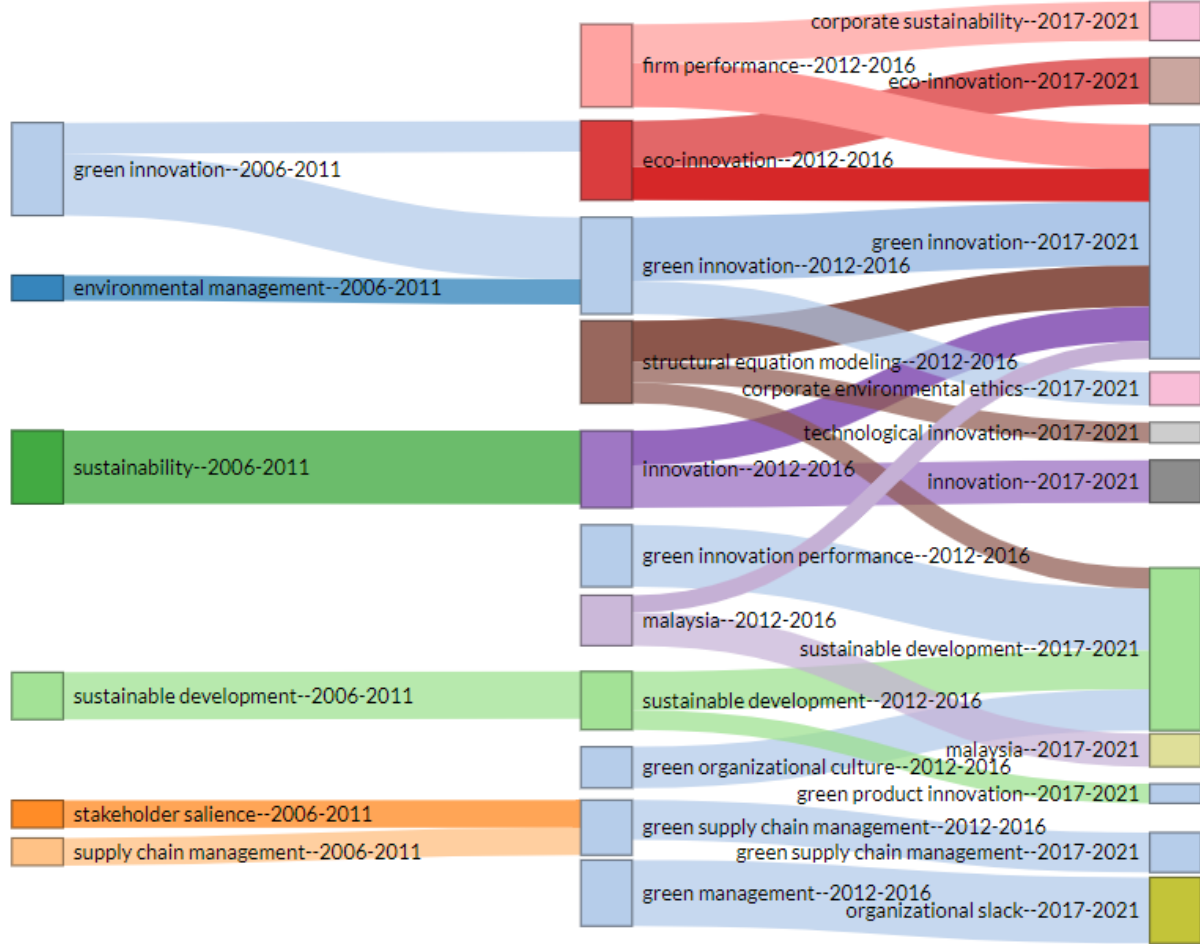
green innovation--2006-2011
environmental management--2006-2011
sustainability--2006-2011
sustainable development--2006-2011
stakeholder salience--2006-2011
supply chain management--2006-2011

firm performance--2012-2016
eco-innovation--2012-2016
green innovation--2012-2016
structural equation modeling--2012-2016
innovation--2012-2016
green innovation performance--2012-2016
malaysia--2012-2016
sustainable development--2012-2016
green organizational culture--2012-2016
green supply chain management--2012-2016
green management--2012-2016

corporate sustainability--2017-2021
eco-innovation--2017-2021
green innovation--2017-2021
corporate environmental ethics--2017-2021
technological innovation--2017-2021
innovation--2017-2021
sustainable development--2017-2021
malaysia--2017-2021
green product innovation--2017-2021
green supply chain management--2017-2021
organizational slack--2017-2021